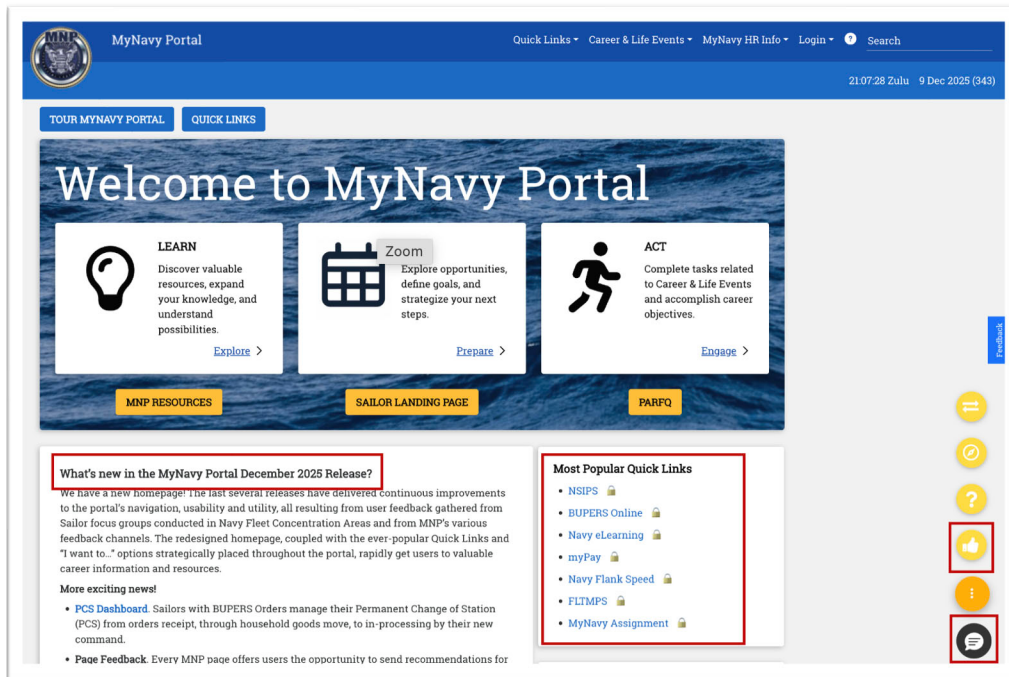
MNP

MyNavy Portal

Quick Links ▾ Career & Life Events ▾ MyNavy HR Info ▾ Login ▾ ? Search

21:07:28 Zulu 9 Dec 2025 (343)

TOUR MYNAVY PORTAL QUICK LINKS

Welcome to MyNavy Portal

LEARN

Discover valuable resources, expand your knowledge, and understand possibilities.

Explore >

Zoom

Explore opportunities, define goals, and strategize your next steps.

Prepare >

ACT

Complete tasks related to Career & Life Events and accomplish career objectives.

Engage >

MNP RESOURCES SAILOR LANDING PAGE PARFQ

Feedback

What's new in the MyNavy Portal December 2025 Release?

We have a new homepage! The last several releases have delivered continuous improvements to the portal's navigation, usability and utility, all resulting from user feedback gathered from Sailor focus groups conducted in Navy Fleet Concentration Areas and from MNP's various feedback channels. The redesigned homepage, coupled with the ever-popular Quick Links and "I want to..." options strategically placed throughout the portal, rapidly get users to valuable career information and resources.

More exciting news!

• PCS Dashboard. Sailors with BUPERS Orders manage their Permanent Change of Station (PCS) from orders receipt, through household goods move, to in-processing by their new command.

• Page Feedback. Every MNP page offers users the opportunity to send recommendations for

Most Popular Quick Links

• NSIPS
• BUPERS Online
• Navy eLearning
• myPay
• Navy Flank Speed
• FLTMPS
• MyNavy Assignment